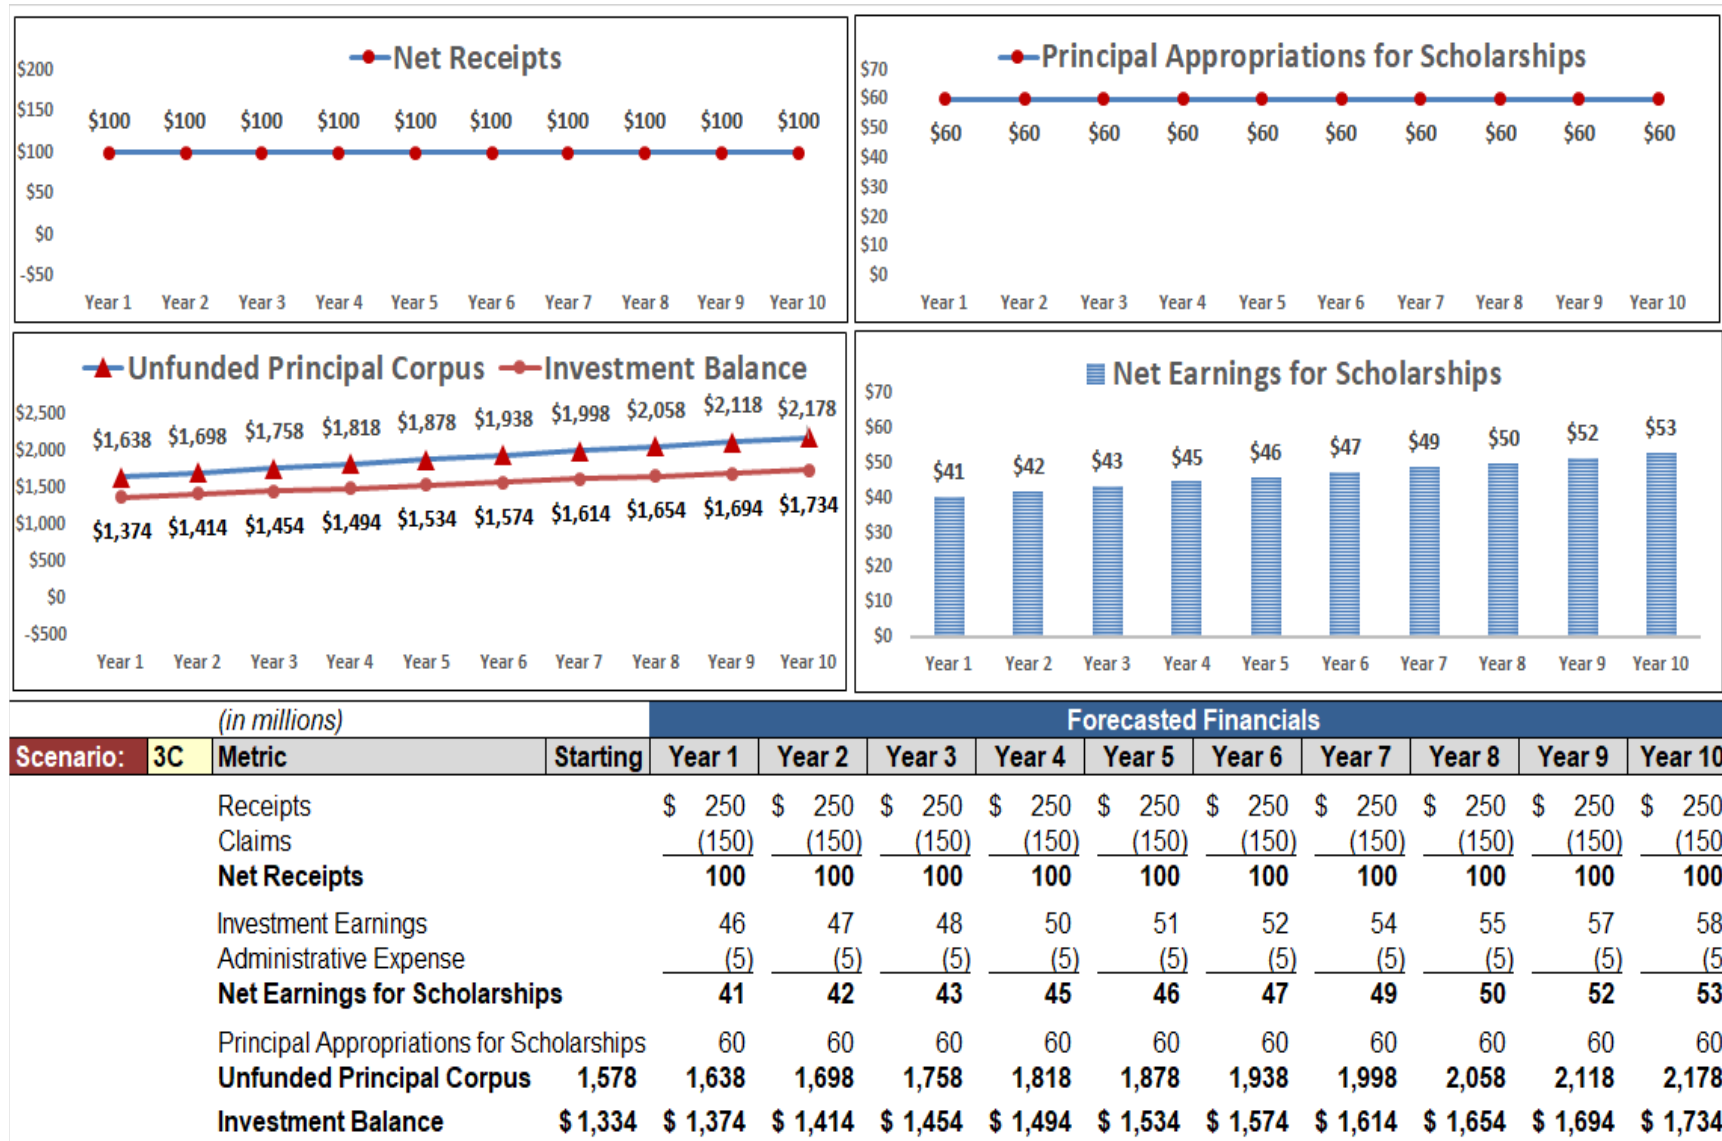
Net Receipts

$200
$150
$100
$50
$0
-$50

$100 $100 $100 $100 $100 $100 $100 $100 $100 $100

Year 1 Year 2 Year 3 Year 4 Year 5 Year 6 Year 7 Year 8 Year 9 Year 10

Principal Appropriations for Scholarships

$70
$60
$50
$40
$30
$20
$10
$0

$60 $60 $60 $60 $60 $60 $60 $60 $60 $60

Year 1 Year 2 Year 3 Year 4 Year 5 Year 6 Year 7 Year 8 Year 9 Year 10

Unfunded Principal Corpus Investment Balance

$2,500
$2,000
$1,500
$1,000
$500
$0
-$500

$1,638 $1,698 $1,758 $1,818 $1,878 $1,938 $1,998 $2,058 $2,118 $2,178

$1,374 $1,414 $1,454 $1,494 $1,534 $1,574 $1,614 $1,654 $1,694 $1,734

Year 1 Year 2 Year 3 Year 4 Year 5 Year 6 Year 7 Year 8 Year 9 Year 10

Net Earnings for Scholarships

$70
$60
$50
$40
$30
$20
$10
$0

$41 $42 $43 $45 $46 $47 $49 $50 $52 $53

Year 1 Year 2 Year 3 Year 4 Year 5 Year 6 Year 7 Year 8 Year 9 Year 10

(in millions) Forecasted Financials

| Scenario: | 3C | Metric | Starting | Year 1 | Year 2 | Year 3 | Year 4 | Year 5 | Year 6 | Year 7 | Year 8 | Year 9 | Year 10 |
|---|---|---|---|---|---|---|---|---|---|---|---|---|---|
| | | Receipts | | $ 250 | $ 250 | $ 250 | $ 250 | $ 250 | $ 250 | $ 250 | $ 250 | $ 250 | $ 250 |
| | | Claims | | (150) | (150) | (150) | (150) | (150) | (150) | (150) | (150) | (150) | (150 |
| | | Net Receipts | | 100 | 100 | 100 | 100 | 100 | 100 | 100 | 100 | 100 | 100 |
| | | Investment Earnings | | 46 | 47 | 48 | 50 | 51 | 52 | 54 | 55 | 57 | 58 |
| | | Administrative Expense | | (5) | (5) | (5) | (5) | (5) | (5) | (5) | (5) | (5) | (5 |
| | | Net Earnings for Scholarships | | 41 | 42 | 43 | 45 | 46 | 47 | 49 | 50 | 52 | 53 |
| | | Principal Appropriations for Scholarships | | 60 | 60 | 60 | 60 | 60 | 60 | 60 | 60 | 60 | 60 |
| | | Unfunded Principal Corpus | 1,578 | 1,638 | 1,698 | 1,758 | 1,818 | 1,878 | 1,938 | 1,998 | 2,058 | 2,118 | 2,178 |
| | | Investment Balance | $ 1,334 | $ 1,374 | $ 1,414 | $ 1,454 | $ 1,494 | $ 1,534 | $ 1,574 | $ 1,614 | $ 1,654 | $ 1,694 | $ 1,734 |